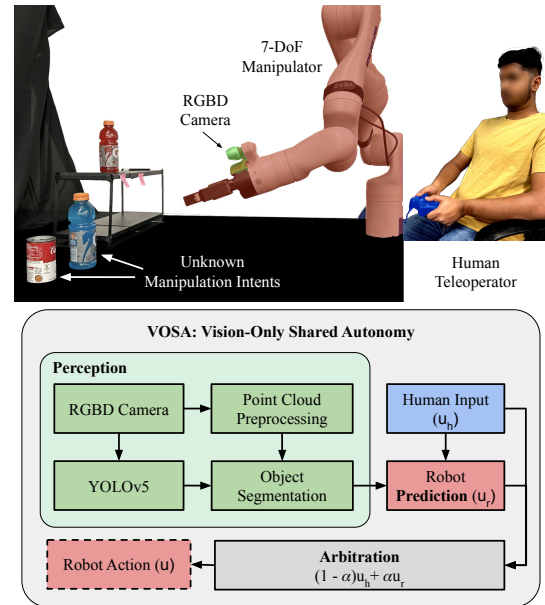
7-DoF
Manipulator

RGBD
Camera

Unknown
Manipulation Intents

Human
Teleoperator

VOSA: Vision-Only Shared Autonomy

Perception

RGBD Camera

Point Cloud
Preprocessing

YOLOv5

Object
Segmentation

Human Input
($u_h$)

Robot
Prediction ($u_r$)

Robot Action ($u$)

Arbitration
$(1 - \alpha)u_h + \alpha u_r$